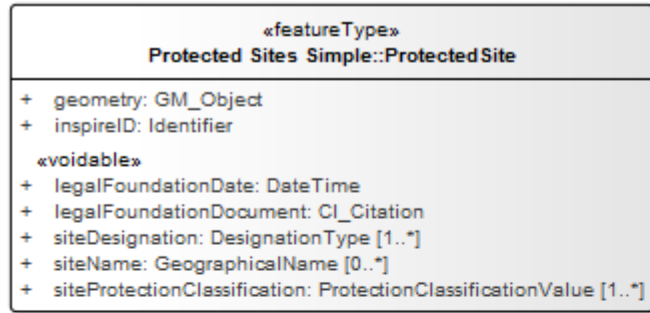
«featureType»
Protected Sites Simple::ProtectedSite

+ geometry: GM_Object
+ inspireID: Identifier

«voidable»
+ legalFoundationDate: DateTime
+ legalFoundationDocument: CI_Citation
+ siteDesignation: DesignationType [1..*]
+ siteName: GeographicalName [0..*]
+ siteProtectionClassification: ProtectionClassificationValue [1..*]